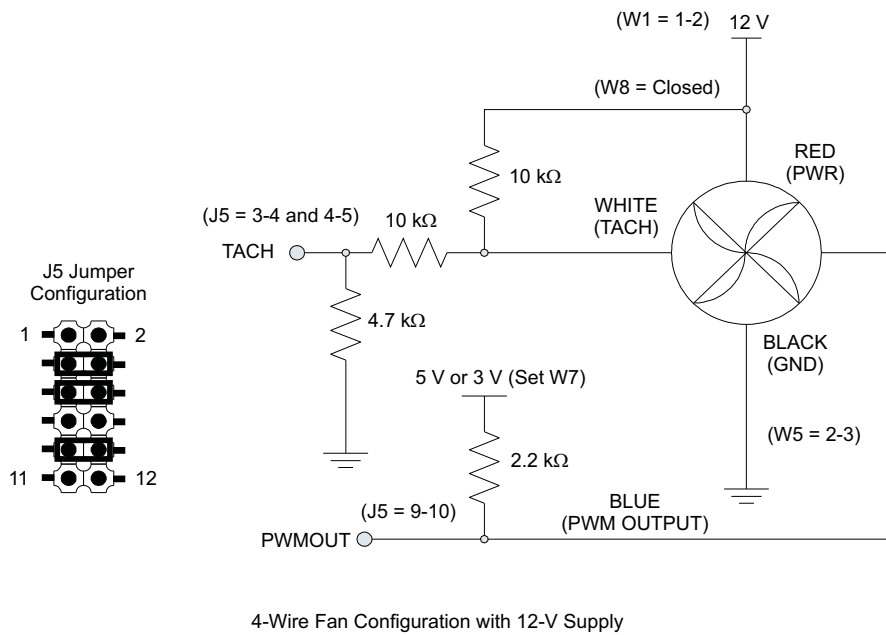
(W1 = 1-2)
12 V

(W8 = Closed)

10 kΩ

RED
(PWR)

(J5 = 3-4 and 4-5)

10 kΩ

WHITE
(TACH)

TACH

J5 Jumper
Configuration

1
2

4.7 kΩ

11
12

BLACK
(GND)

5 V or 3 V (Set W7)

(W5 = 2-3)

2.2 kΩ

(J5 = 9-10)

BLUE
(PWM OUTPUT)

PWMOUT

4-Wire Fan Configuration with 12-V Supply